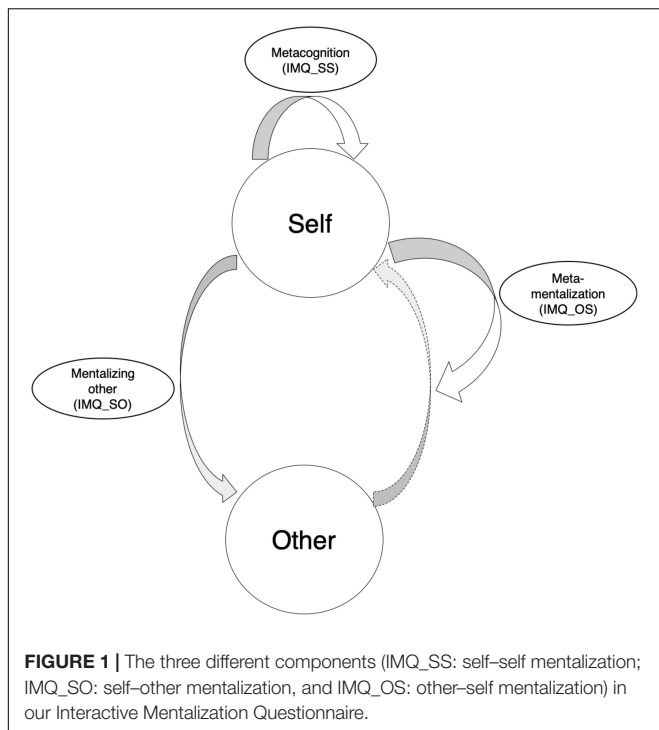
Metacognition (IMQ_SS)

Self

Meta-mentalization (IMQ_OS)

Mentalizing other (IMQ_SO)

Other

**FIGURE 1 |** The three different components (IMQ_SS: self–self mentalization; IMQ_SO: self–other mentalization, and IMQ_OS: other–self mentalization) in our Interactive Mentalization Questionnaire.